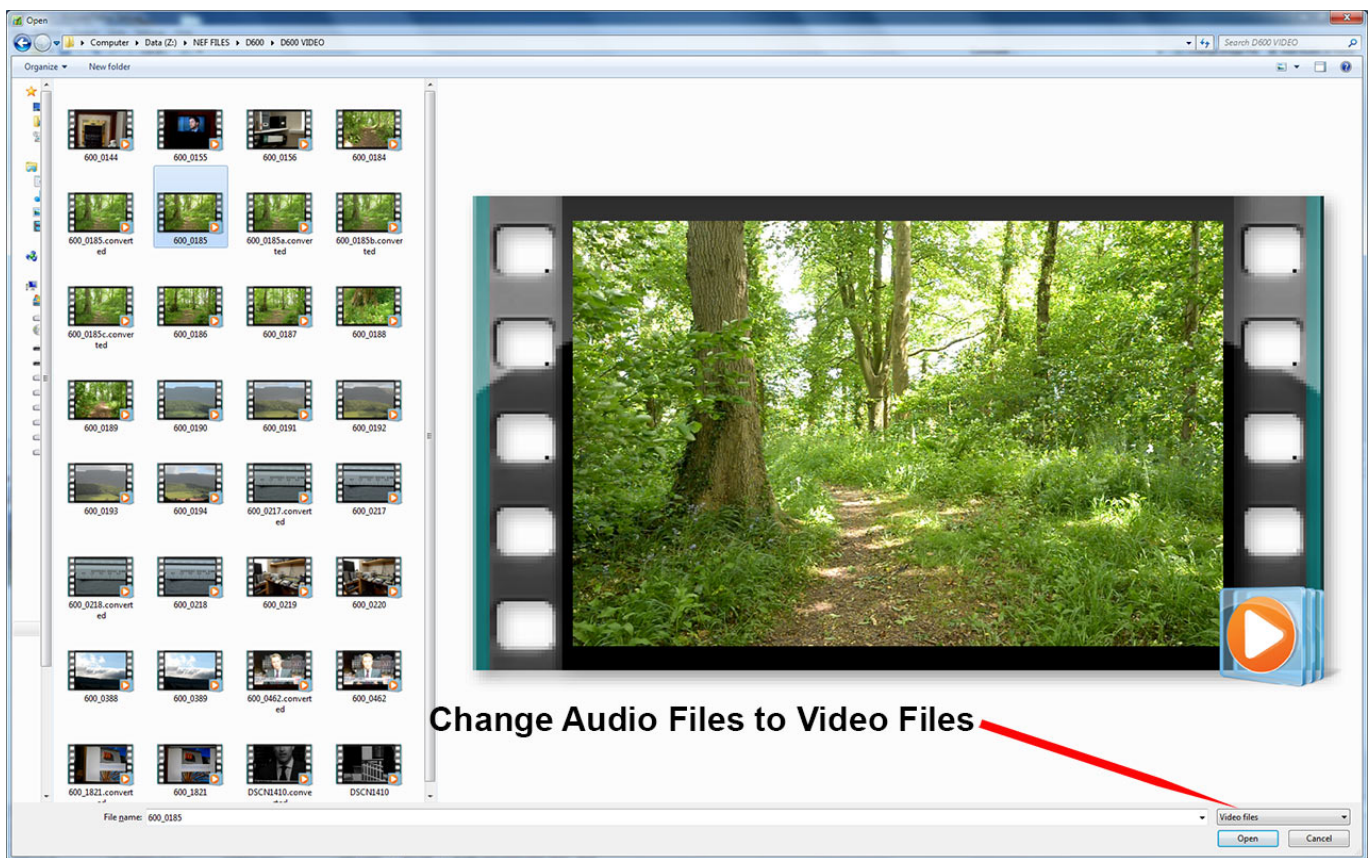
Open

Computer ▸ Data (Z:) ▸ NEF FILES ▸ D600 ▸ D600 VIDEO

Search D600 VIDEO

Organize ▾ New folder

600_0144
600_0155
600_0156
600_0184
600_0185.converted
600_0185
600_0185a.converted
600_0185b.converted
600_0185c.converted
600_0186
600_0187
600_0188
600_0189
600_0190
600_0191
600_0192
600_0193
600_0194
600_0217.converted
600_0217
600_0218.converted
600_0218
600_0219
600_0220
600_0388
600_0389
600_0462.converted
600_0462
600_1821.convert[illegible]
600_1821
DSCN1410.conve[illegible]
DSCN1410

Change Audio Files to Video Files

File name: 600_0185

Video files

Open
Cancel